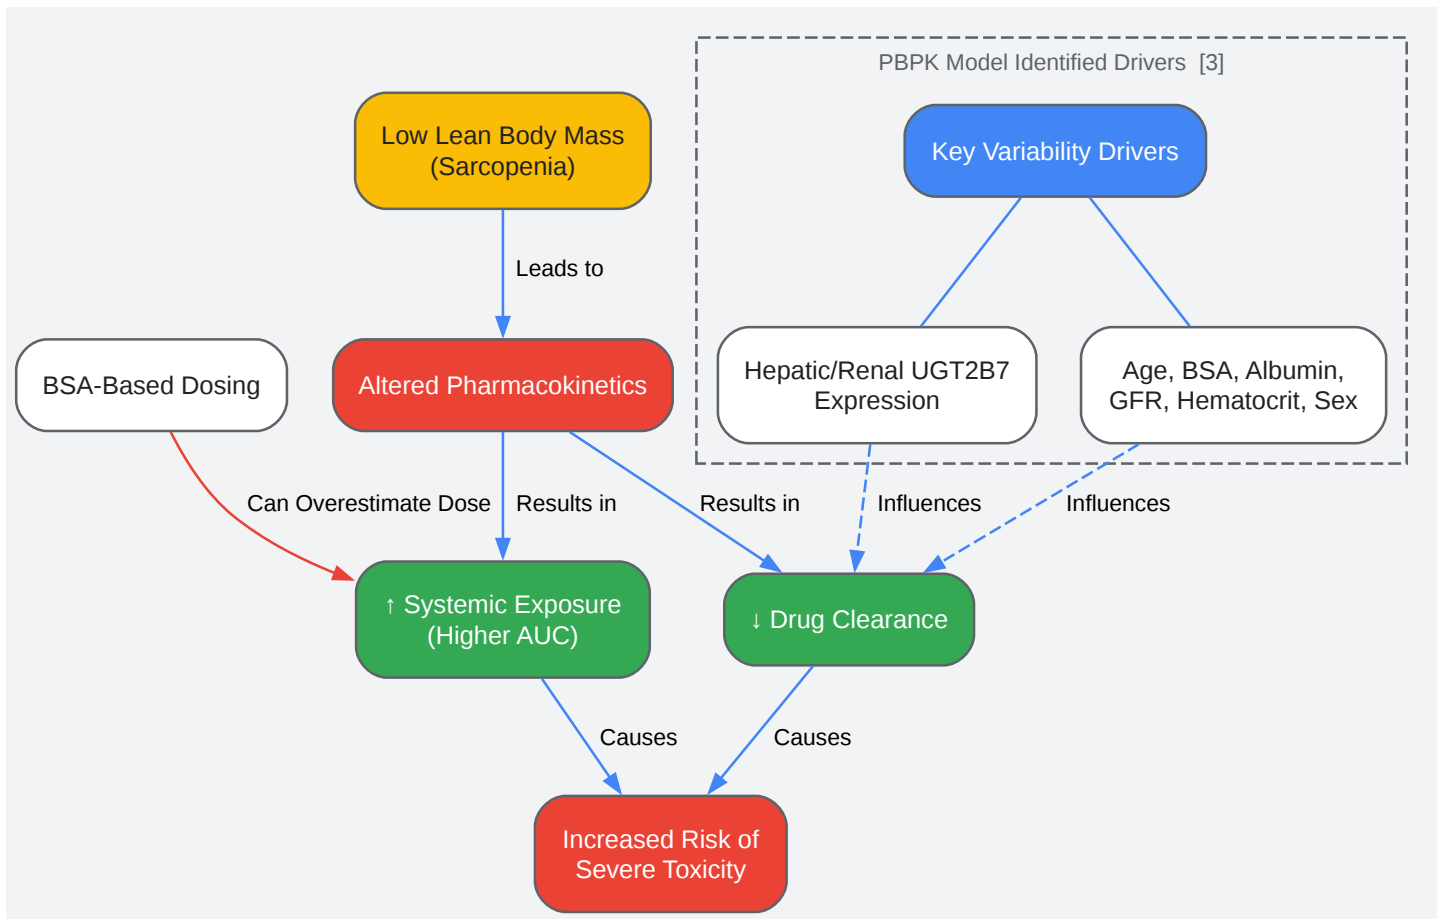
PBPK Model Identified Drivers [3]

Key Variability Drivers

Low Lean Body Mass (Sarcopenia)

Leads to

BSA-Based Dosing

Altered Pharmacokinetics

Hepatic/Renal UGT2B7 Expression

Age, BSA, Albumin, GFR, Hematocrit, Sex

Can Overestimate Dose

Results in

Results in

Influences

Influences

↑ Systemic Exposure (Higher AUC)

↓ Drug Clearance

Causes

Causes

Increased Risk of Severe Toxicity